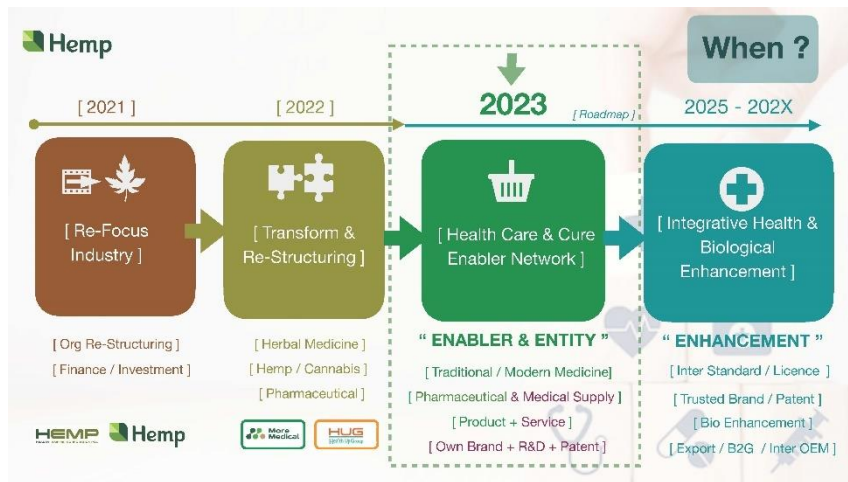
Hemp

When ?

[ 2021 ]

[ 2022 ]

2023

[ Roadmap ]

2025 - 202X

[ Re-Focus Industry ]

[ Transform & Re-Structuring ]

[ Health Care & Cure Enabler Network ]

[ Integrative Health & Biological Enhancement ]

[ Org Re-Structuring ]

[ Finance / Investment ]

[ Herbal Medicine ]

[ Hemp / Cannabis ]

[ Pharmaceutical ]

“ ENABLER & ENTITY ”

[ Traditional / Modern Medicine]

[ Pharmaceutical & Medical Supply ]

[ Product + Service ]

[ Own Brand + R&D + Patent ]

“ ENHANCEMENT ”

[ Inter Standard / Licence ]

[ Trusted Brand / Patent ]

[ Bio Enhancement ]

[ Export / B2G / Inter OEM ]

HEMP

Hemp

More Medical

HUG